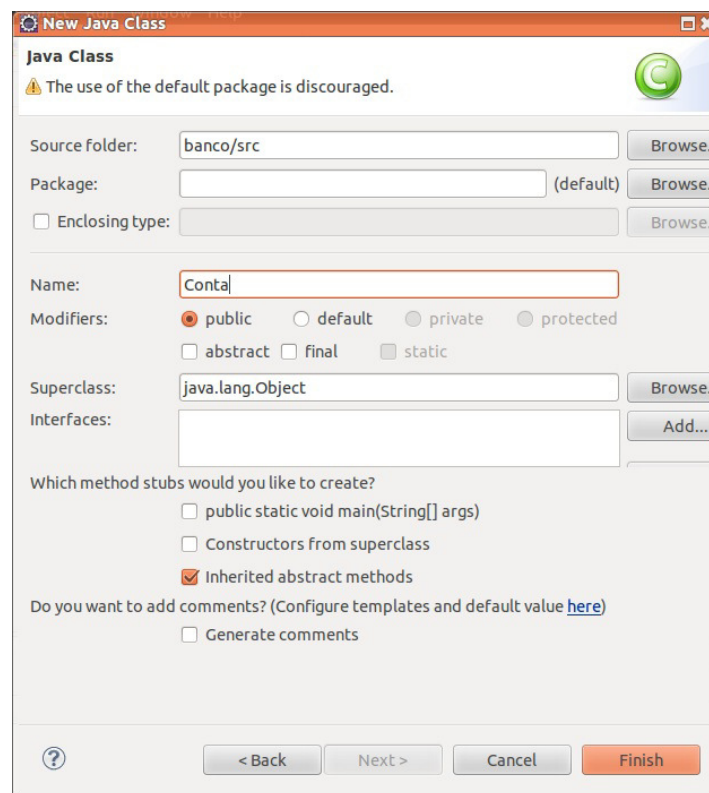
New Java Class

Java Class

The use of the default package is discouraged.

Source folder: banco/src Browse...

Package: (default) Browse...

Enclosing type: Browse...

Name: Conta

Modifiers: public default private protected

abstract final static

Superclass: java.lang.Object Browse...

Interfaces: Add...

Which method stubs would you like to create?

public static void main(String[] args)

Constructors from superclass

Inherited abstract methods

Do you want to add comments? (Configure templates and default value here)

Generate comments

?

< Back Next > Cancel Finish